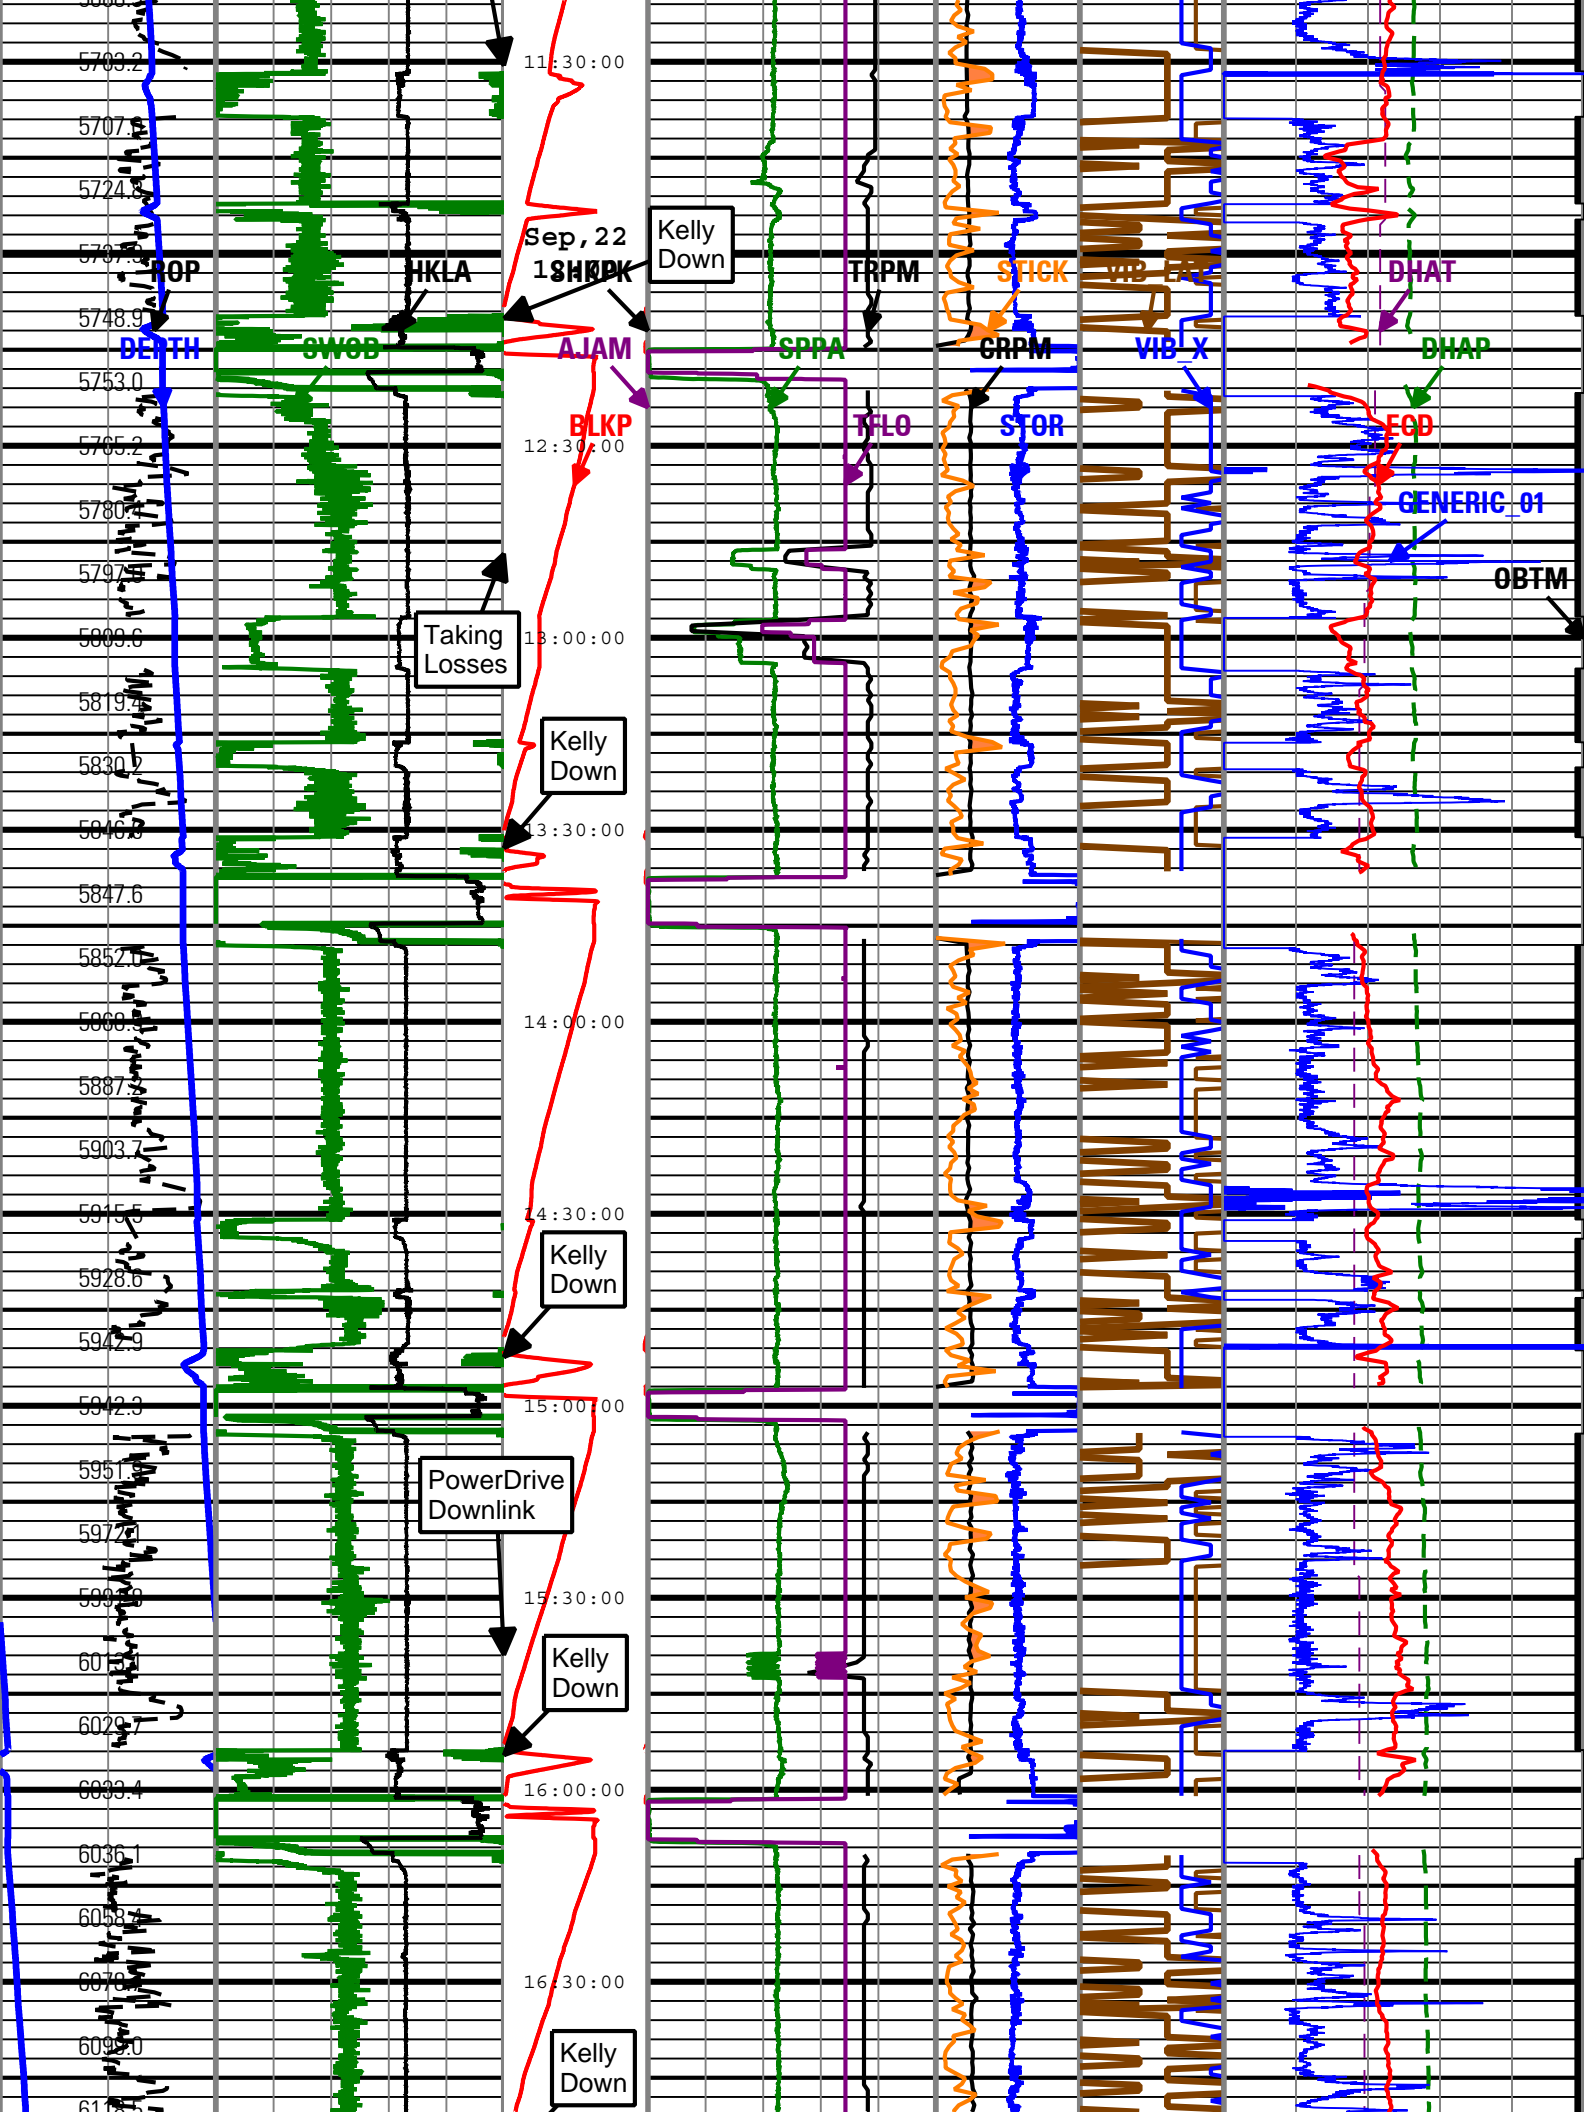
5703.2
5707.8
5724.8
5737.3
ROP
HKLA
5748.9
DEPTH
SWOB
5753.0
5765.2
5780.4
5797.5
5809.6
5819.4
5830.2
5846.8
5847.6
5852.0
5868.9
5887.4
5903.7
5915.5
5928.6
5942.9
5942.3
5951.9
5972.0
5993.8
6011.1
6029.7
6033.4
6036.1
6058.4
6078.0
6098.0
11:30:00
Sep,22
SHKPK
AJAM
BLKP
12:30:00
13:00:00
13:30:00
14:00:00
14:30:00
15:00:00
15:30:00
16:00:00
16:30:00
Kelly Down
Taking Losses
Kelly Down
Kelly Down
PowerDrive Downlink
Kelly Down
Kelly Down
TRPM
SPPA
TFLO
STICK
CRPM
STOR
VIB_LAT
VIB_X
DHAT
DHAP
ECD
GENERIC_01
OBTM